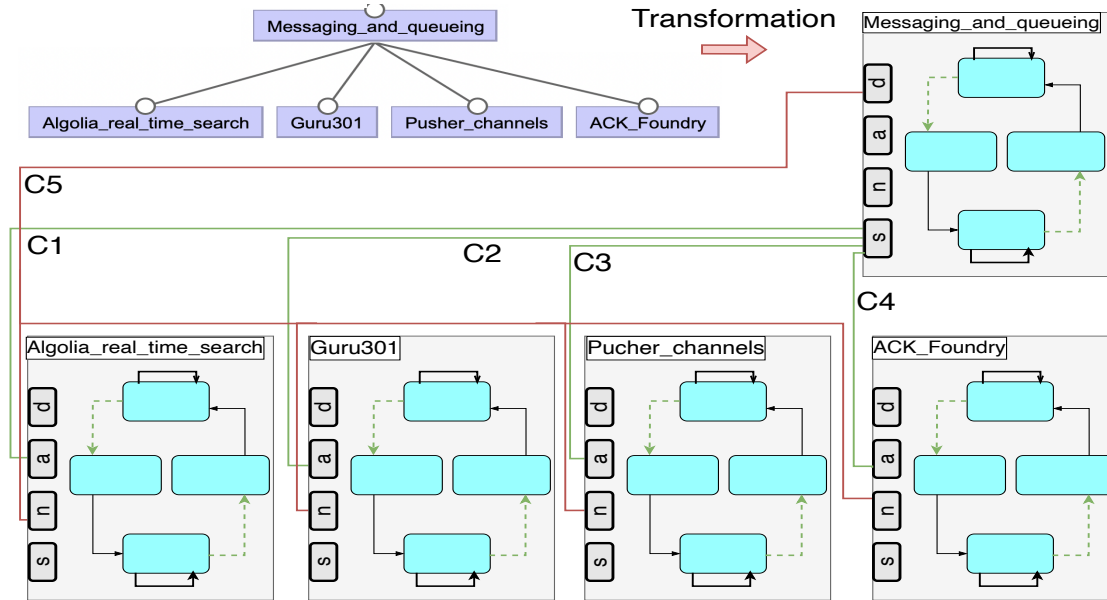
Messaging_and_queueing

Algolia_real_time_search
Guru301
Pusher_channels
ACK_Foundry

Transformation

Messaging_and_queueing
d
a
n
s

C5
C1
C2
C3
C4

Algolia_real_time_search
d
a
n
s

Guru301
d
a
n
s

Pucher_channels
d
a
n
s

ACK_Foundry
d
a
n
s